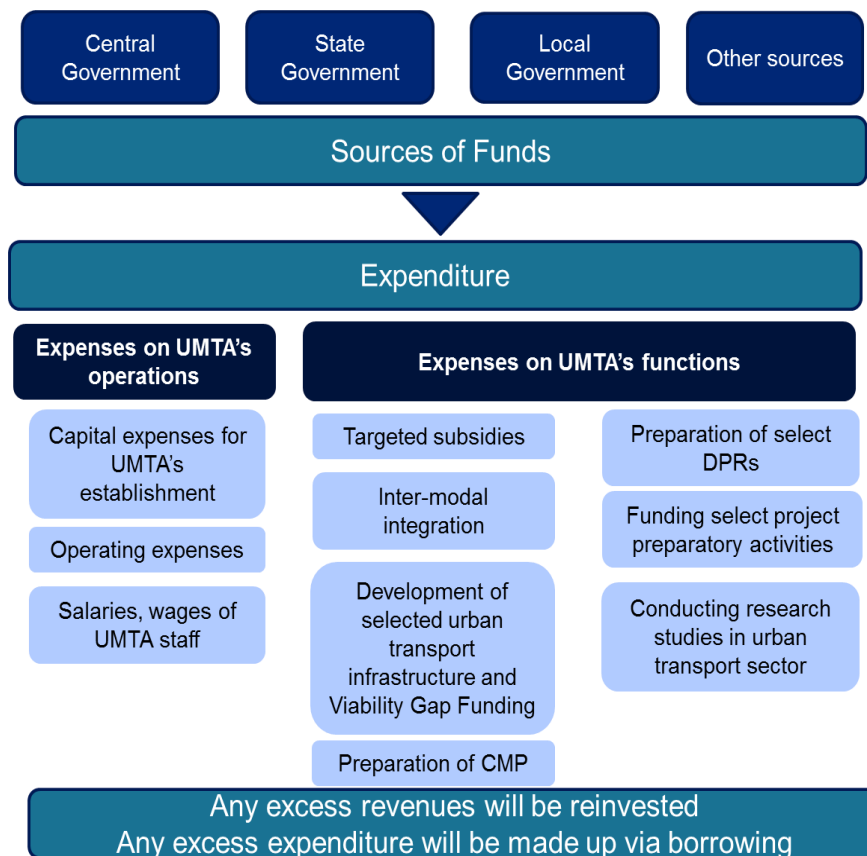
Central Government

State Government

Local Government

Other sources

Sources of Funds

Expenditure

Expenses on UMTA's operations

Capital expenses for UMTA's establishment

Operating expenses

Salaries, wages of UMTA staff

Expenses on UMTA's functions

Targeted subsidies

Inter-modal integration

Development of selected urban transport infrastructure and Viability Gap Funding

Preparation of CMP

Preparation of select DPRs

Funding select project preparatory activities

Conducting research studies in urban transport sector

Any excess revenues will be reinvested
Any excess expenditure will be made up via borrowing